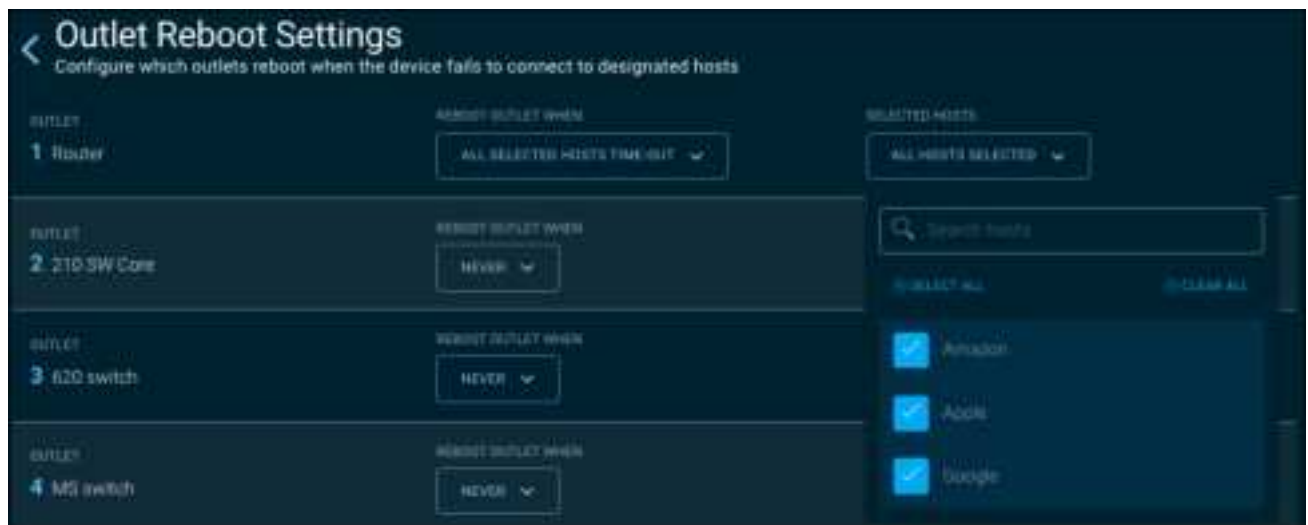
Outlet Reboot Settings
Configure which outlets reboot when the device fails to connect to designated hosts

OUTLET
1 Router
REBOOT OUTLET WHEN
ALL SELECTED HOSTS TIME OUT
SELECTED HOSTS
ALL HOSTS SELECTED

OUTLET
2 210 SW Core
REBOOT OUTLET WHEN
NEVER

Search hosts
SELECT ALL
CLEAR ALL

OUTLET
3 620 switch
REBOOT OUTLET WHEN
NEVER

Amazon
Apple

OUTLET
4 MS switch
REBOOT OUTLET WHEN
NEVER

Google